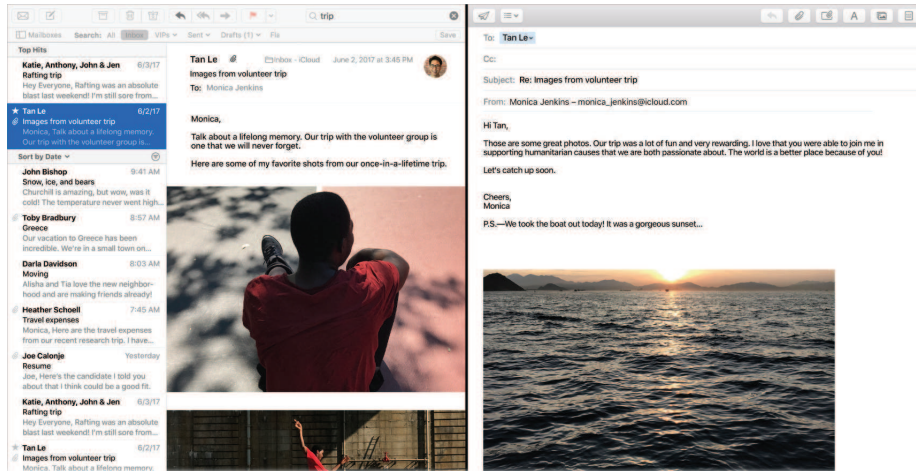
trip

Mailboxes Search: All Inbox VIPs Sent Drafts (1) Fla Save

Top Hits

Katie, Anthony, John & Jen 6/3/17
Rafting trip
Hey Everyone, Rafting was an absolute blast last weekend! I'm still sore from...

Tan Le 6/2/17
Images from volunteer trip
Monica, Talk about a lifelong memory. Our trip with the volunteer group is...

Sort by Date

John Bishop 9:41 AM
Snow, ice, and bears
Churchill is amazing, but wow, was it cold! The temperature never went high...

Toby Bradbury 8:57 AM
Greece
Our vacation to Greece has been incredible. We're in a small town on...

Darla Davidson 8:03 AM
Moving
Alisha and Tia love the new neighborhood and are making friends already!

Heather Schoell 7:45 AM
Travel expenses
Monica, Here are the travel expenses from our recent research trip. I have...

Joe Calonje Yesterday
Resume
Joe, Here's the candidate I told you about that I think could be a good fit.

Katie, Anthony, John & Jen 6/3/17
Rafting trip
Hey Everyone, Rafting was an absolute blast last weekend! I'm still sore from...

Tan Le 6/2/17
Images from volunteer trip
Monica, Talk about a lifelong memory.

Tan Le Inbox - iCloud June 2, 2017 at 3:45 PM
Images from volunteer trip
To: Monica Jenkins

Monica,

Talk about a lifelong memory. Our trip with the volunteer group is one that we will never forget.

Here are some of my favorite shots from our once-in-a-lifetime trip.

To: Tan Le
Cc:
Subject: Re: Images from volunteer trip
From: Monica Jenkins – monica_jenkins@icloud.com

Hi Tan,

Those are some great photos. Our trip was a lot of fun and very rewarding. I love that you were able to join me in supporting humanitarian causes that we are both passionate about. The world is a better place because of you!

Let's catch up soon.

Cheers,
Monica

P.S.—We took the boat out today! It was a gorgeous sunset...